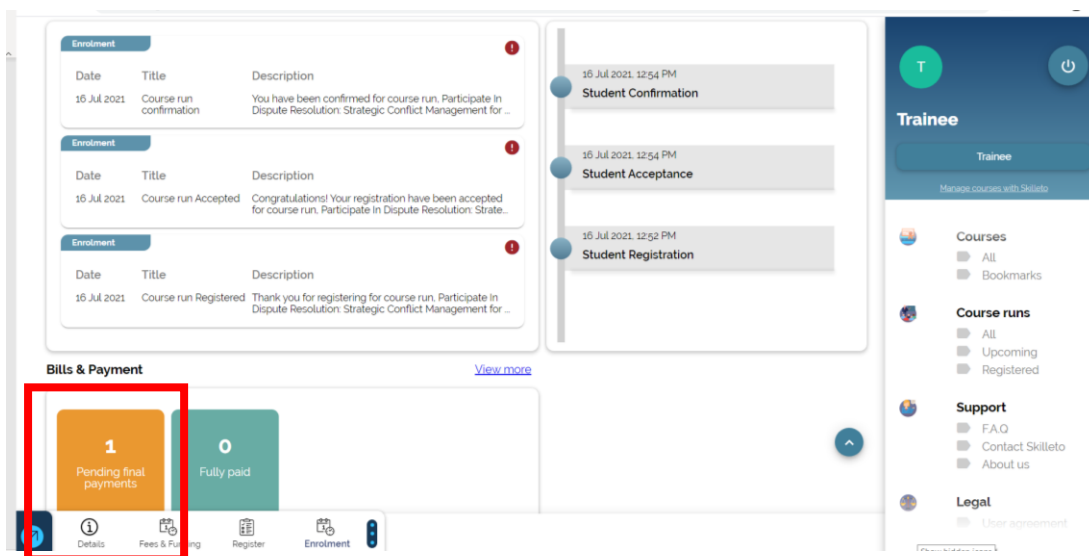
Enrolment

| Date | Title | Description |
|---|---|---|
| 16 Jul 2021 | Course run confirmation | You have been confirmed for course run, Participate In Dispute Resolution: Strategic Conflict Management for ... |

Enrolment

| Date | Title | Description |
|---|---|---|
| 16 Jul 2021 | Course run Accepted | Congratulations! Your registration have been accepted for course run, Participate In Dispute Resolution: Strate... |

Enrolment

| Date | Title | Description |
|---|---|---|
| 16 Jul 2021 | Course run Registered | Thank you for registering for course run, Participate In Dispute Resolution: Strategic Conflict Management for ... |

16 Jul 2021, 12:54 PM
Student Confirmation

16 Jul 2021, 12:54 PM
Student Acceptance

16 Jul 2021, 12:52 PM
Student Registration

Bills & Payment

View more

1
Pending final payments

0
Fully paid

Details Fees & Funding Register Enrolment

T

Trainee

Trainee

Manage courses with Skilleto

Courses
All
Bookmarks

Course runs
All
Upcoming
Registered

Support
F.A.Q
Contact Skilleto
About us

Legal
User agreement

Show hidden icons